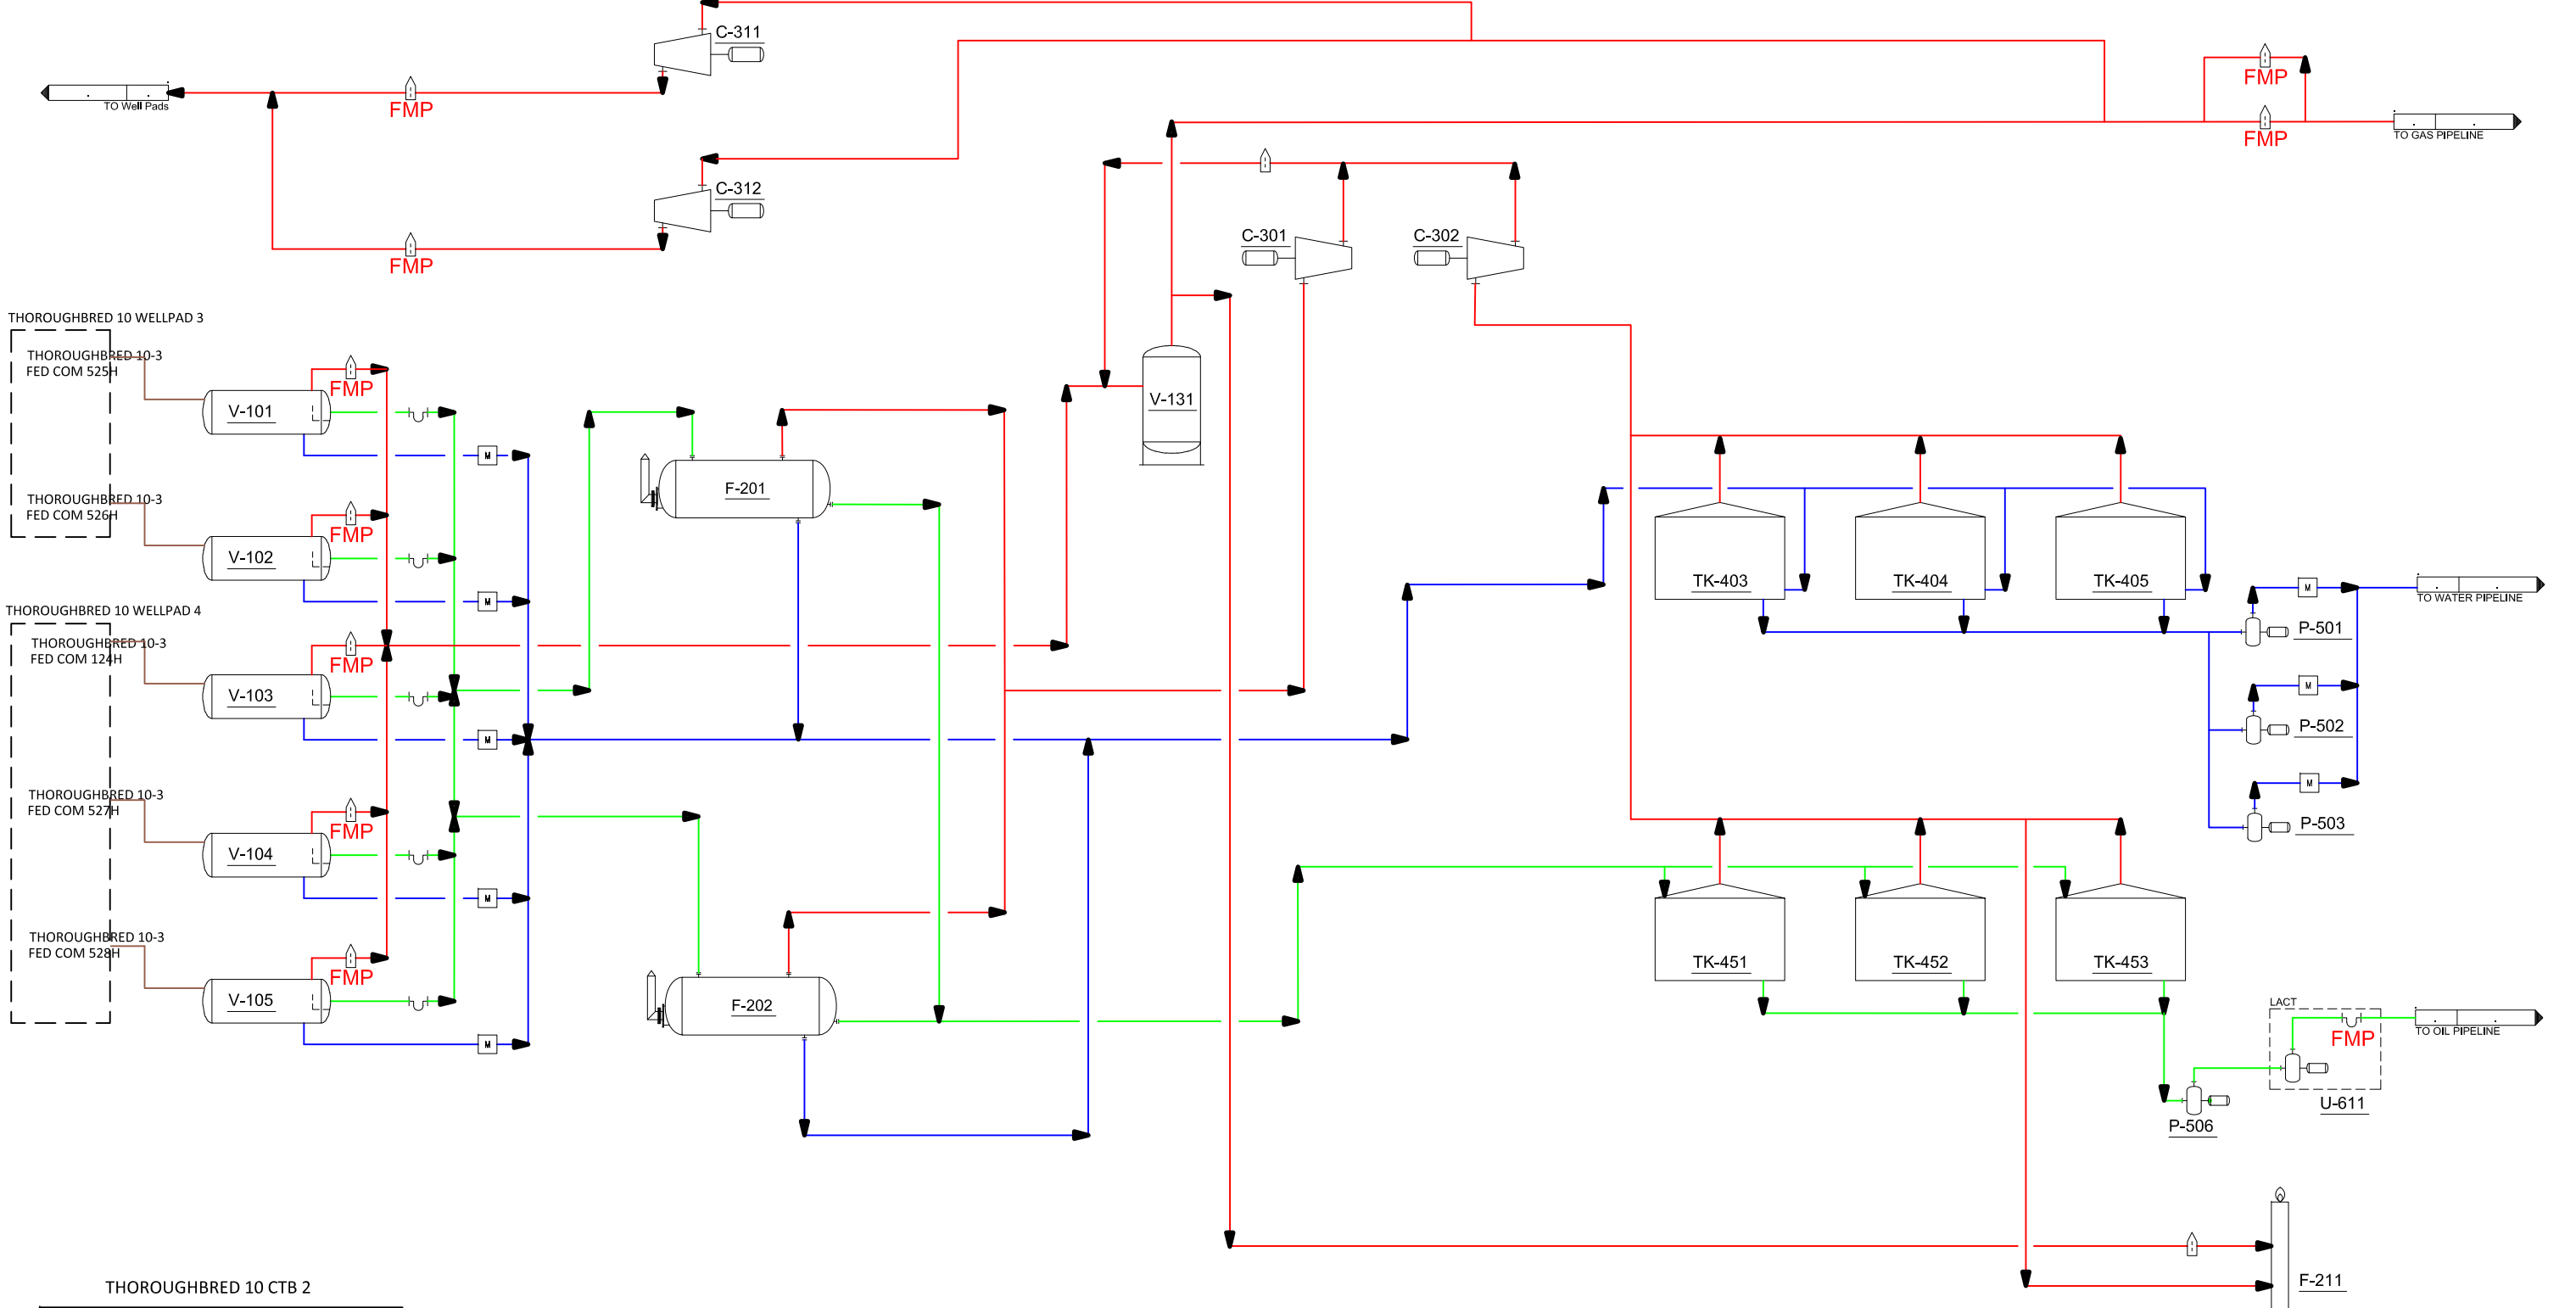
C-311

TO Well Pads

FMP

C-312

FMP

FMP

FMP

TO GAS PIPELINE

C-301

C-302

THOROUGHBRED 10 WELLPAD 3

THOROUGHBRED 10-3 FED COM 525H

FMP

V-101

M

F-201

V-131

THOROUGHBRED 10-3 FED COM 526H

FMP

V-102

M

TK-403

TK-404

TK-405

THOROUGHBRED 10 WELLPAD 4

M

TO WATER PIPELINE

THOROUGHBRED 10-3 FED COM 124H

P-501

FMP

V-103

M

M

P-502

M

M

P-503

THOROUGHBRED 10-3 FED COM 527H

FMP

V-104

M

TK-451

TK-452

TK-453

THOROUGHBRED 10-3 FED COM 528H

FMP

V-105

F-202

LACT

TO OIL PIPELINE

FMP

M

U-611

P-506

F-211

THOROUGHBRED 10 CTB 2